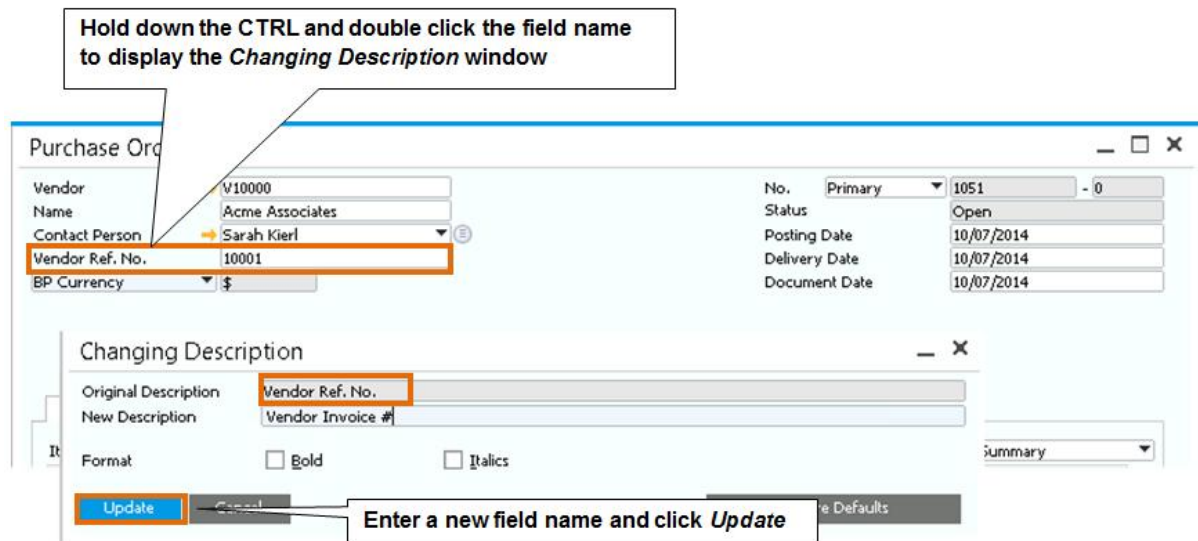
Hold down the CTRL and double click the field name to display the *Changing Description* window

Purchase Orc

Vendor V10000
Name Acme Associates
Contact Person Sarah Kierl
Vendor Ref. No. 10001
BP Currency $

No. Primary 1051 - 0
Status Open
Posting Date 10/07/2014
Delivery Date 10/07/2014
Document Date 10/07/2014

Changing Description

Original Description Vendor Ref. No.
New Description Vendor Invoice #

Format Bold Italics

It

Summary

Update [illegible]

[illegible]e Defaults

Enter a new field name and click *Update*